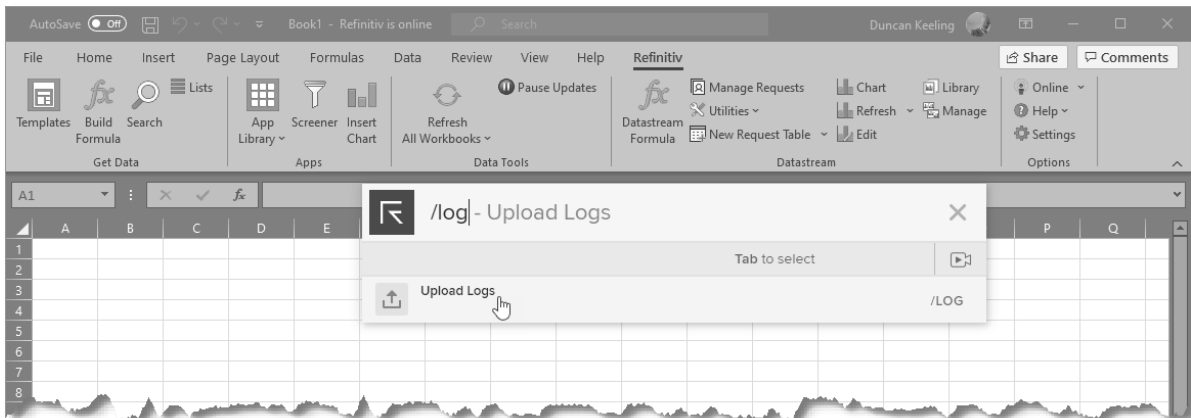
AutoSave Off Book1 - Refinitiv is online Search Duncan Keeling

File Home Insert Page Layout Formulas Data Review View Help Refinitiv Share Comments

Templates Build Formula Search Lists
Get Data

App Library Screener Insert Chart
Apps

Refresh All Workbooks Pause Updates
Data Tools

Datastream Formula Manage Requests Utilities New Request Table Chart Refresh Edit Library Manage
Datastream

Online Help Settings
Options

A1

A B C D E P Q
1
2
3
4
5
6
7
8

/log - Upload Logs

Tab to select

Upload Logs /LOG